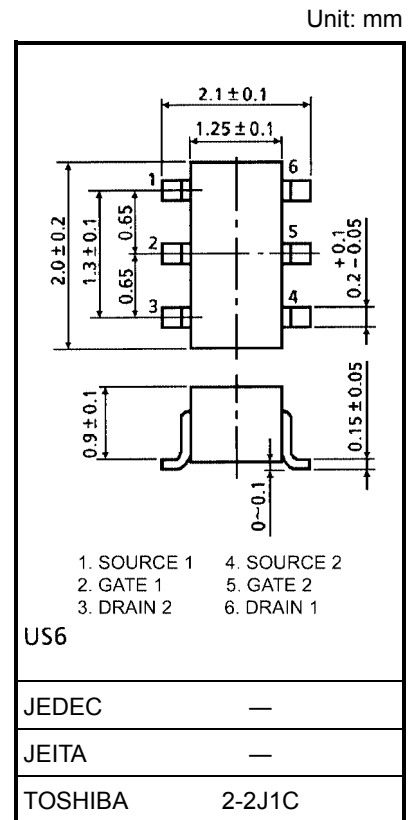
Unit: mm

$2.1 \pm 0.1$

$1.25 \pm 0.1$

1

6

2

5

3

4

$2.0 \pm 0.2$

$1.3 \pm 0.1$

0.65

0.65

$0.2^{+0.1}_{-0.05}$

$0.9 \pm 0.1$

$0.15 \pm 0.05$

$0 \sim 0.1$

1. SOURCE 1
2. GATE 1
3. DRAIN 2

4. SOURCE 2
5. GATE 2
6. DRAIN 1

US6

| JEDEC | ― |
|---|---|
| JEITA | ― |
| TOSHIBA | 2-2J1C |